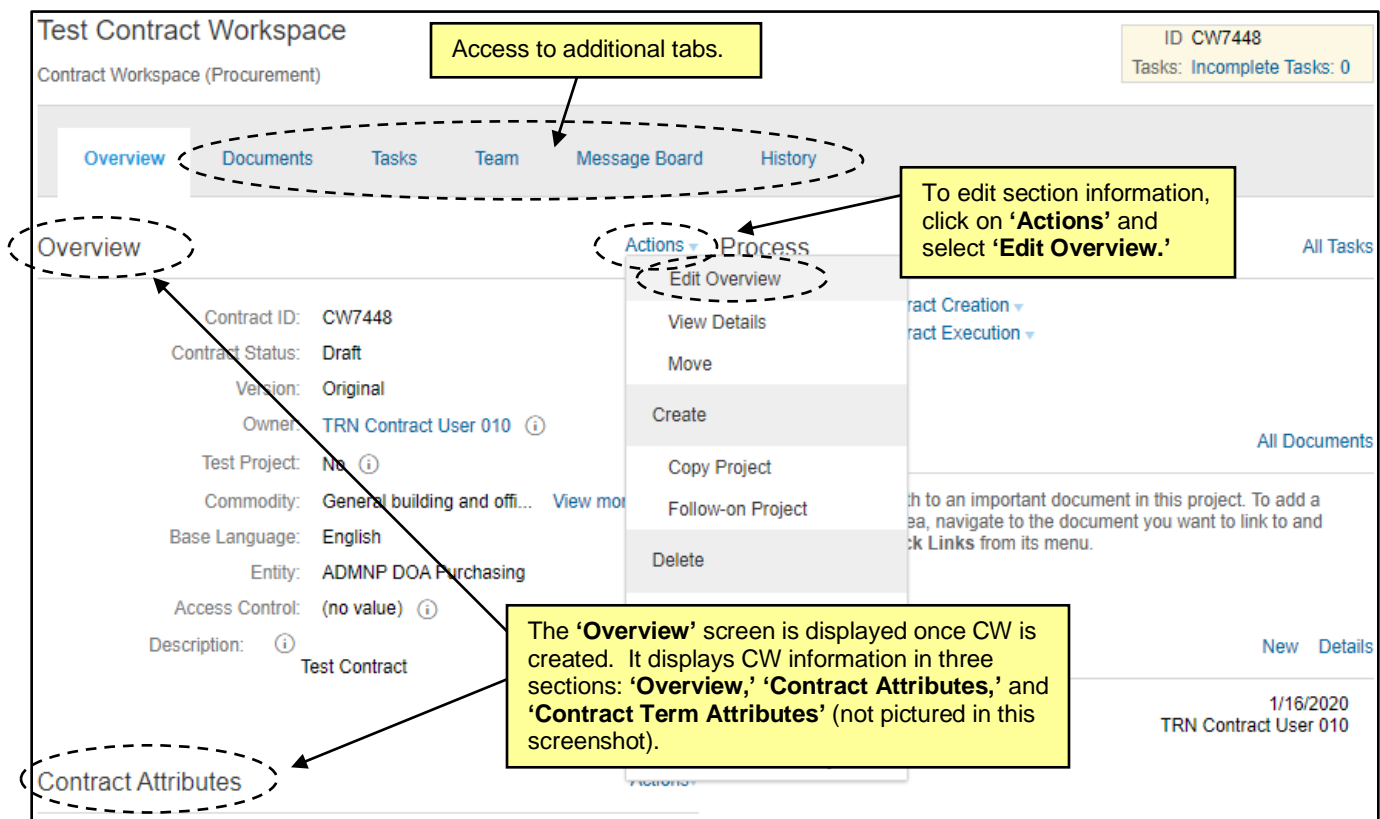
Test Contract Workspace
Contract Workspace (Procurement)

Access to additional tabs.

ID CW7448
Tasks: Incomplete Tasks: 0

Overview Documents Tasks Team Message Board History

To edit section information, click on **'Actions'** and select **'Edit Overview.'**

Overview

Actions Process

All Tasks

Edit Overview
View Details
Move
Create
Copy Project
Follow-on Project
Delete

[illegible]ract Creation
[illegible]ract Execution

Contract ID: CW7448
Contract Status: Draft
Version: Original
Owner: TRN Contract User 010
Test Project: No
Commodity: General building and offi... View mo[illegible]
Base Language: English
Entity: ADMNP DOA Purchasing
Access Control: (no value)
Description:
Test Contract

All Documents

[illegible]th to an important document in this project. To add a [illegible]ea, navigate to the document you want to link to and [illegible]**ck Links** from its menu.

The **'Overview'** screen is displayed once CW is created. It displays CW information in three sections: **'Overview,' 'Contract Attributes,'** and **'Contract Term Attributes'** (not pictured in this screenshot).

New Details

1/16/2020
TRN Contract User 010

Contract Attributes

Actions